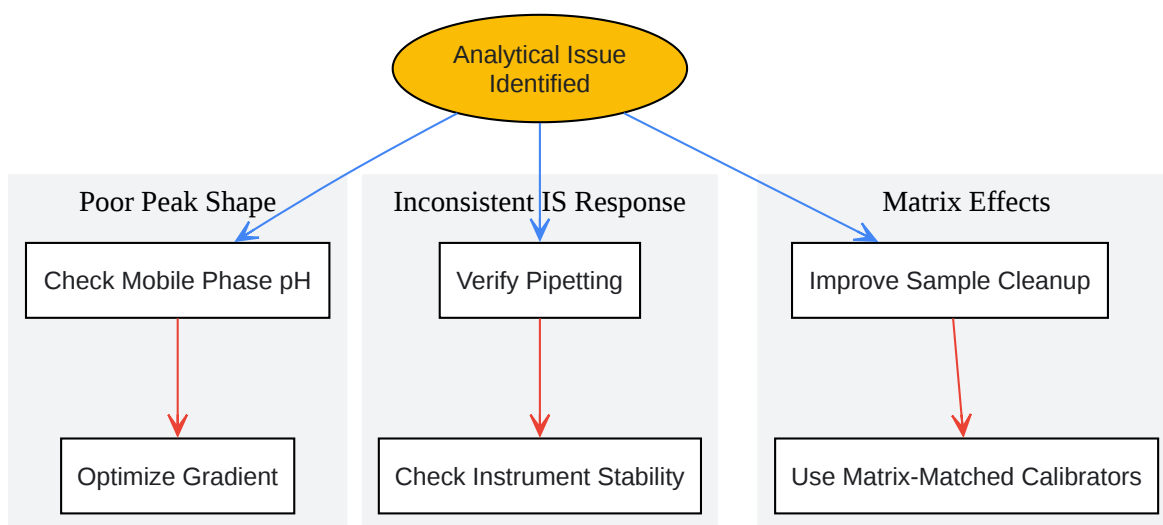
Analytical Issue Identified

Poor Peak Shape

Check Mobile Phase pH

Optimize Gradient

Inconsistent IS Response

Verify Pipetting

Check Instrument Stability

Matrix Effects

Improve Sample Cleanup

Use Matrix-Matched Calibrators